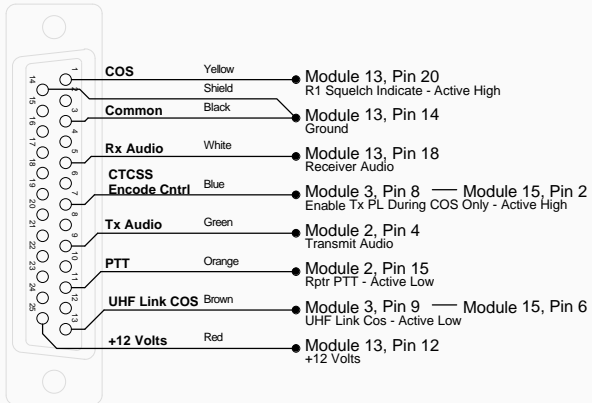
1
14
2
15
3
16
4
17
5
18
6
19
7
20
8
21
9
22
10
23
11
24
12
25
13

COS Yellow
Shield
Common Black
Rx Audio White
CTCSS Encode Cntrl Blue
Tx Audio Green
PTT Orange
UHF Link COS Brown
+12 Volts Red

Module 13, Pin 20
R1 Squelch Indicate - Active High

Module 13, Pin 14
Ground

Module 13, Pin 18
Receiver Audio

Module 3, Pin 8 — Module 15, Pin 2
Enable Tx PL During COS Only - Active High

Module 2, Pin 4
Transmit Audio

Module 2, Pin 15
Rptr PTT - Active Low

Module 3, Pin 9 — Module 15, Pin 6
UHF Link Cos - Active Low

Module 13, Pin 12
+12 Volts